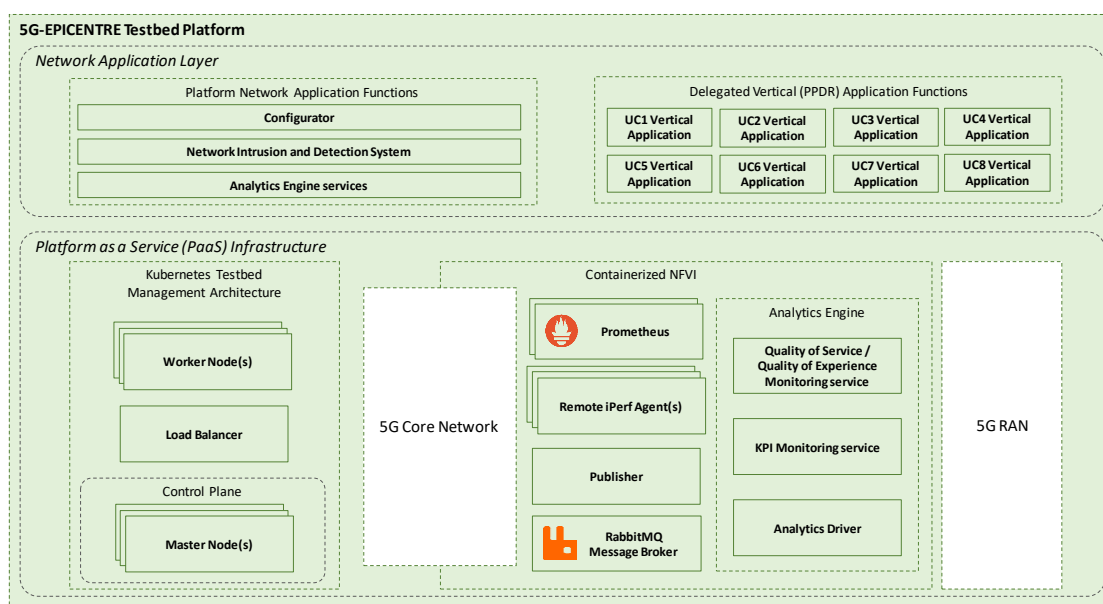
5G-EPICENTRE Testbed Platform

Network Application Layer

Platform Network Application Functions

Configurator

Network Intrusion and Detection System

Analytics Engine services

Delegated Vertical (PPDR) Application Functions

UC1 Vertical Application

UC2 Vertical Application

UC3 Vertical Application

UC4 Vertical Application

UC5 Vertical Application

UC6 Vertical Application

UC7 Vertical Application

UC8 Vertical Application

Platform as a Service (PaaS) Infrastructure

Kubernetes Testbed Management Architecture

Worker Node(s)

Load Balancer

Control Plane

Master Node(s)

5G Core Network

Containerized NFVI

Prometheus

Remote iPerf Agent(s)

Publisher

RabbitMQ Message Broker

Analytics Engine

Quality of Service / Quality of Experience Monitoring service

KPI Monitoring service

Analytics Driver

5G RAN